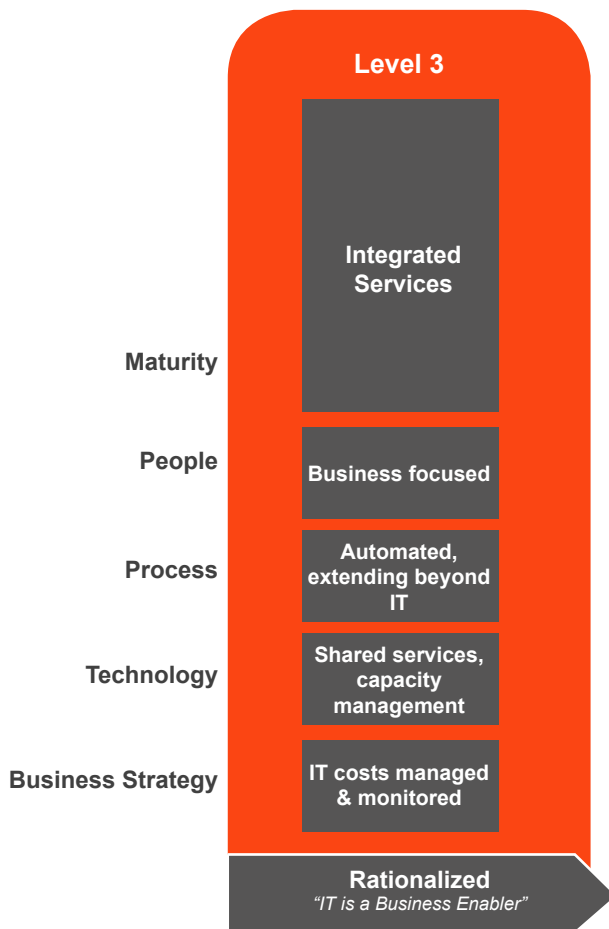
Level 3

Maturity

Integrated Services

People

Business focused

Process

Automated, extending beyond IT

Technology

Shared services, capacity management

Business Strategy

IT costs managed & monitored

Rationalized
"IT is a Business Enabler"